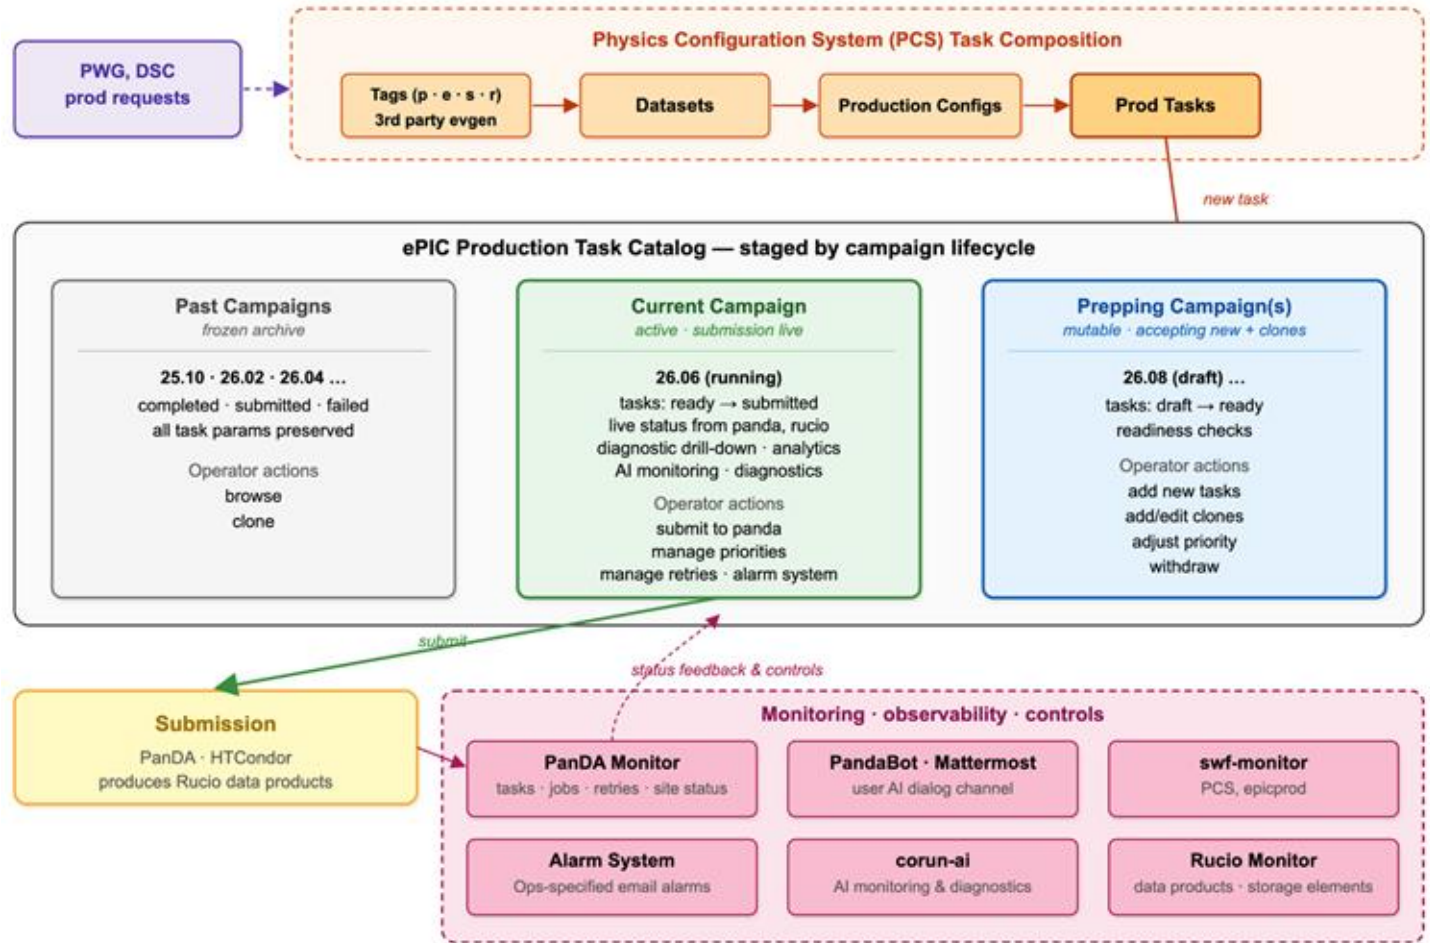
PWG, DSC
prod requests

Physics Configuration System (PCS) Task Composition

Tags (p · e · s · r)
3rd party evgen

Datasets

Production Configs

Prod Tasks

new task

ePIC Production Task Catalog — staged by campaign lifecycle

Past Campaigns
frozen archive

25.10 · 26.02 · 26.04 ...
completed · submitted · failed
all task params preserved

Operator actions
browse
clone

Current Campaign
active · submission live

26.06 (running)
tasks: ready → submitted
live status from panda, rucio
diagnostic drill-down · analytics
AI monitoring · diagnostics

Operator actions
submit to panda
manage priorities
manage retries · alarm system

Prepping Campaign(s)
mutable · accepting new + clones

26.08 (draft) ...
tasks: draft → ready
readiness checks

Operator actions
add new tasks
add/edit clones
adjust priority
withdraw

submit

status feedback & controls

Submission
PanDA · HTCondor
produces Rucio data products

Monitoring · observability · controls

PanDA Monitor
tasks · jobs · retries · site status

PandaBot · Mattermost
user AI dialog channel

swf-monitor
PCS, epicprod

Alarm System
Ops-specified email alarms

corun-ai
AI monitoring & diagnostics

Rucio Monitor
data products · storage elements